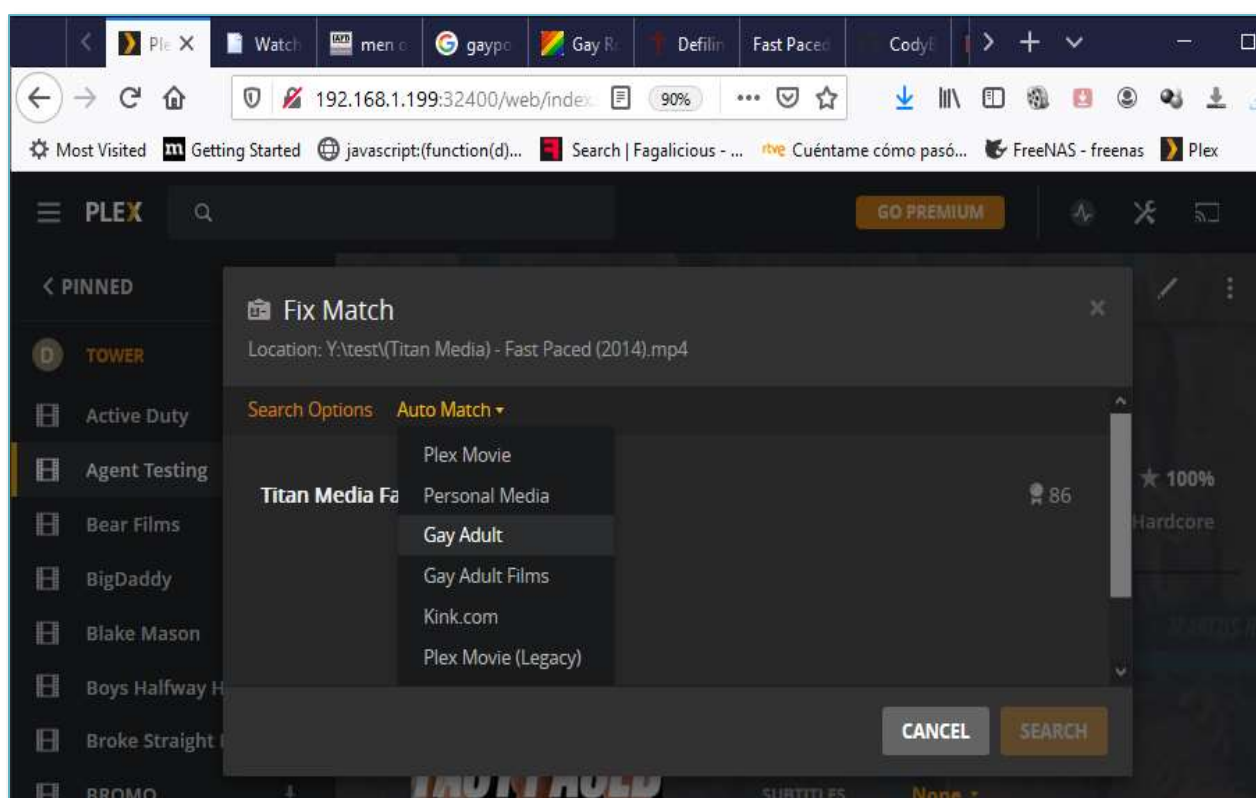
Ple ✕ Watch men Gaypo Gay R Defilin Fast Paced Cody

192.168.1.199:32400/web/index 90%

Most Visited Getting Started javascript:(function(d)... Search | Fagalicious - ... Cuéntame cómo pasó... FreeNAS - freenas Plex

PLEX

GO PREMIUM

< PINNED

TOWER

Active Duty

Agent Testing

Bear Films

BigDaddy

Blake Mason

Boys Halfway H

Broke Straight

BROMO

Fix Match

Location: Y:\test\(Titan Media) - Fast Paced (2014).mp4

Search Options Auto Match ▾

Plex Movie

Personal Media

Gay Adult

Gay Adult Films

Kink.com

Plex Movie (Legacy)

Titan Media Fa

86

★ 100%

Hardcore

CANCEL SEARCH

SUBTITLES None